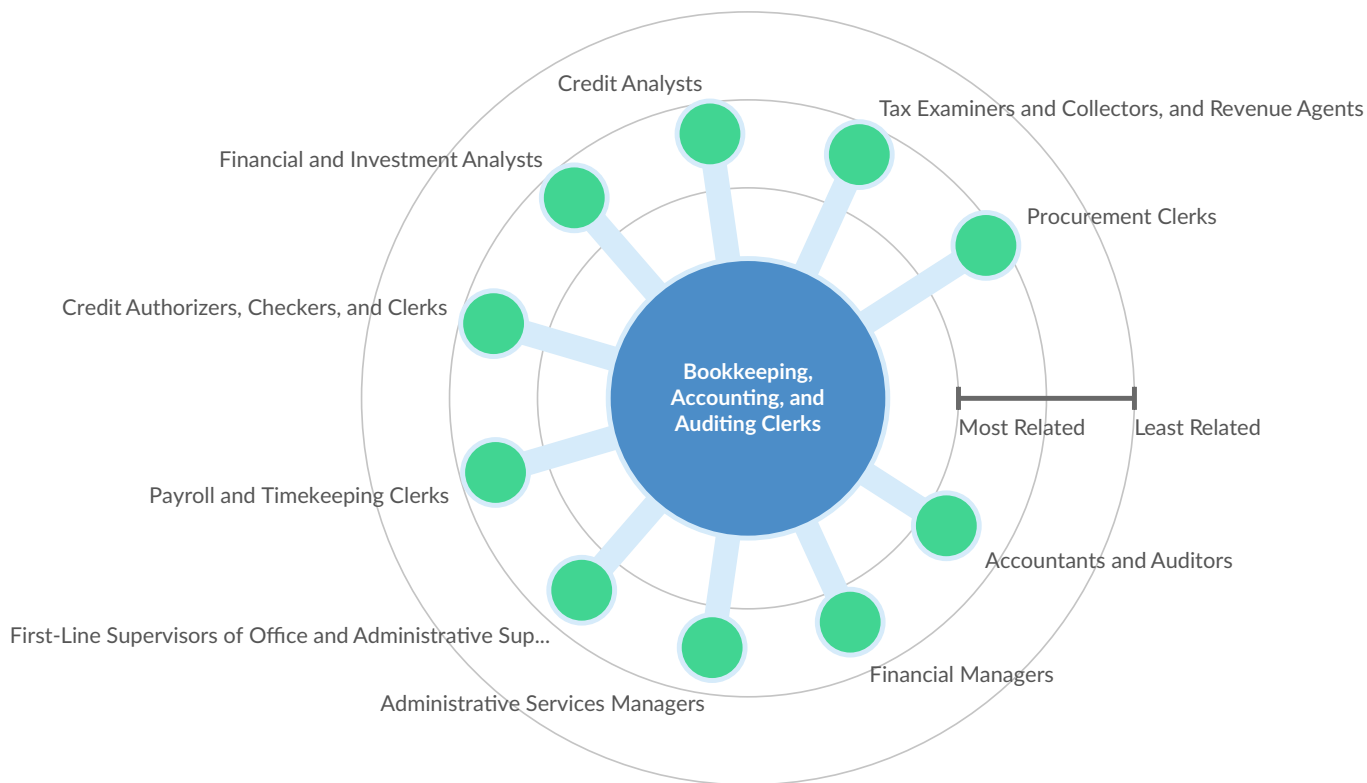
Credit Analysts

Tax Examiners and Collectors, and Revenue Agents

Financial and Investment Analysts

Procurement Clerks

Credit Authorizers, Checkers, and Clerks

Bookkeeping, Accounting, and Auditing Clerks

Most Related

Least Related

Payroll and Timekeeping Clerks

Accountants and Auditors

First-Line Supervisors of Office and Administrative Sup...

Financial Managers

Administrative Services Managers